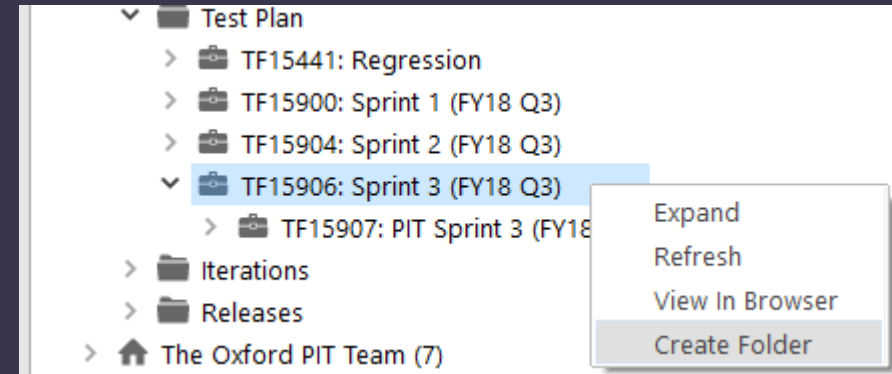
Test Plan
TF15441: Regression
TF15900: Sprint 1 (FY18 Q3)
TF15904: Sprint 2 (FY18 Q3)
TF15906: Sprint 3 (FY18 Q3)
TF15907: PIT Sprint 3 (FY18
Iterations
Releases
The Oxford PIT Team (7)

Expand
Refresh
View In Browser
Create Folder